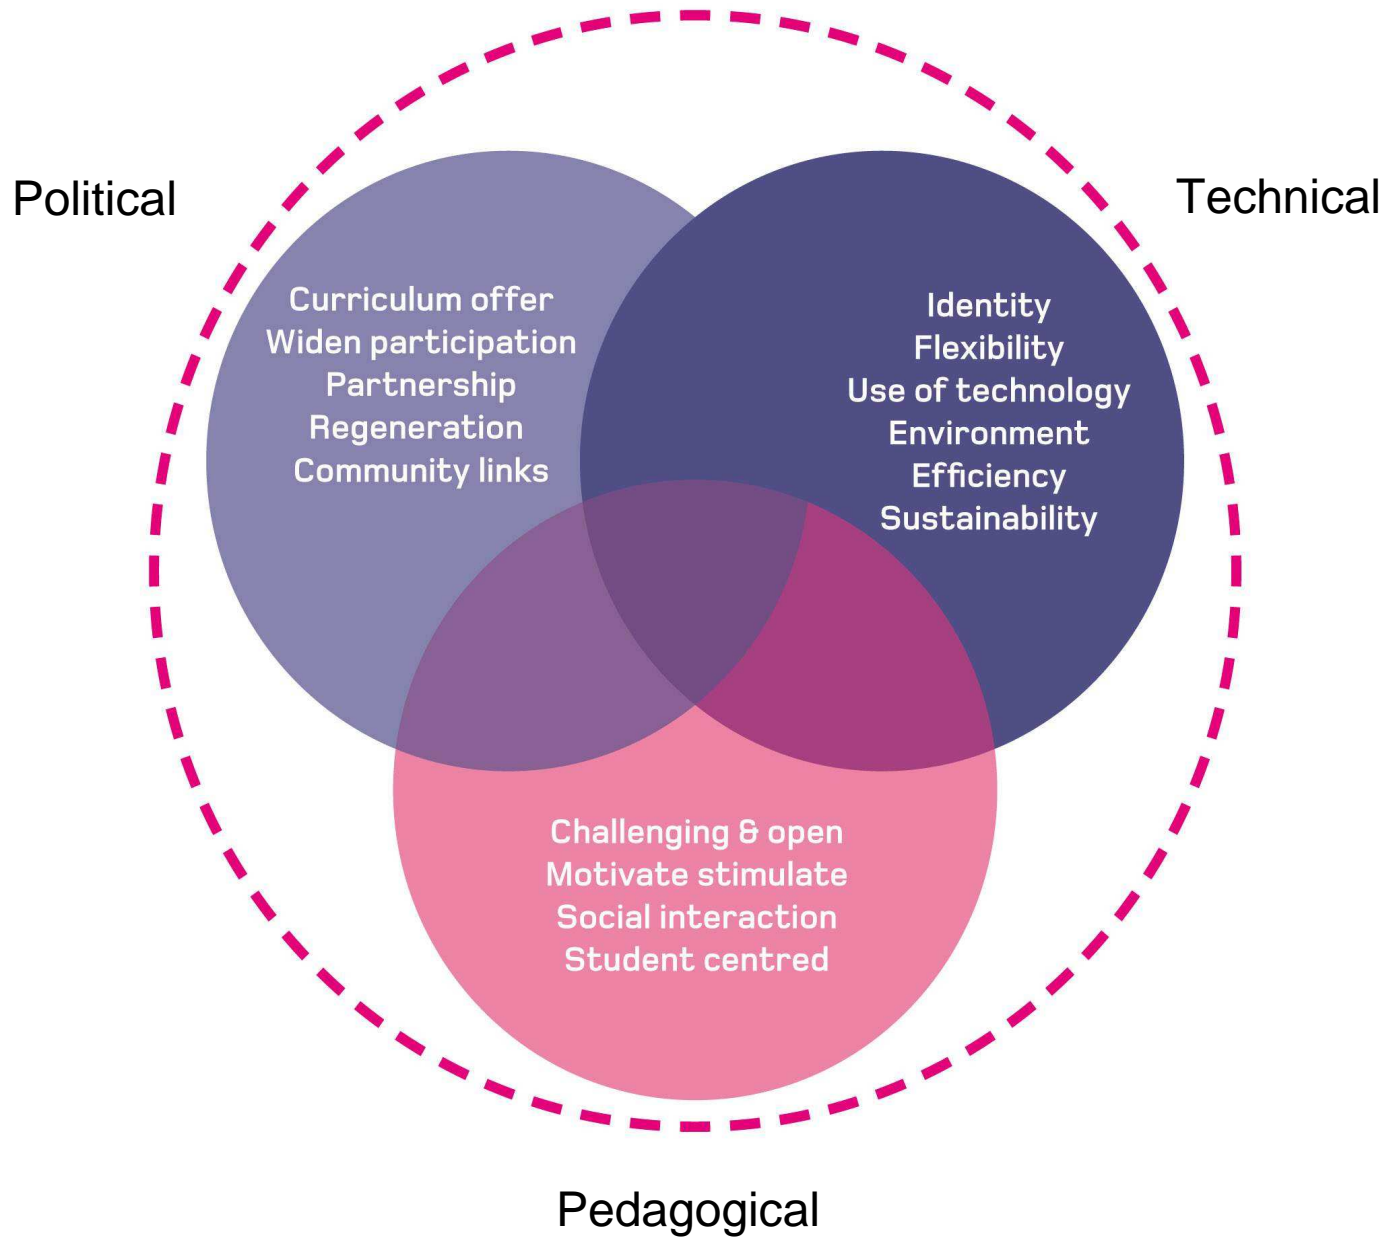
Political

Technical

Curriculum offer
Widen participation
Partnership
Regeneration
Community links

Identity
Flexibility
Use of technology
Environment
Efficiency
Sustainability

Challenging & open
Motivate stimulate
Social interaction
Student centred

Pedagogical